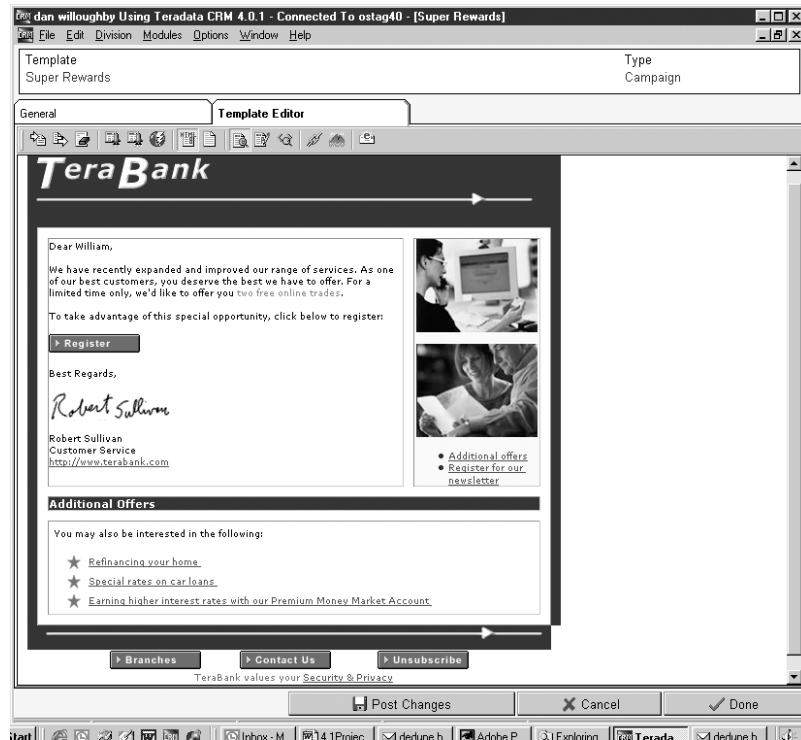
dan willoughby Using Teradata CRM 4.0.1 - Connected To ostag40 - [Super Rewards]
File Edit Division Modules Options Window Help

Template
Super Rewards

Type
Campaign

General | Template Editor

TeraBank

Dear William,

We have recently expanded and improved our range of services. As one of our best customers, you deserve the best we have to offer. For a limited time only, we'd like to offer you two free online trades.

To take advantage of this special opportunity, click below to register:

Register

Best Regards,

Robert Sullivan

Robert Sullivan
Customer Service
http://www.terabank.com

• Additional offers
• Register for our newsletter

Additional Offers

You may also be interested in the following:

Refinancing your home
Special rates on car loans
Earning higher interest rates with our Premium Money Market Account

Branches | Contact Us | Unsubscribe

TeraBank values your Security & Privacy

Post Changes | Cancel | Done

Start | Inbox - M | 14.1Projec | dedupe h | Adobe P | Exploring | Terada | dedupe h